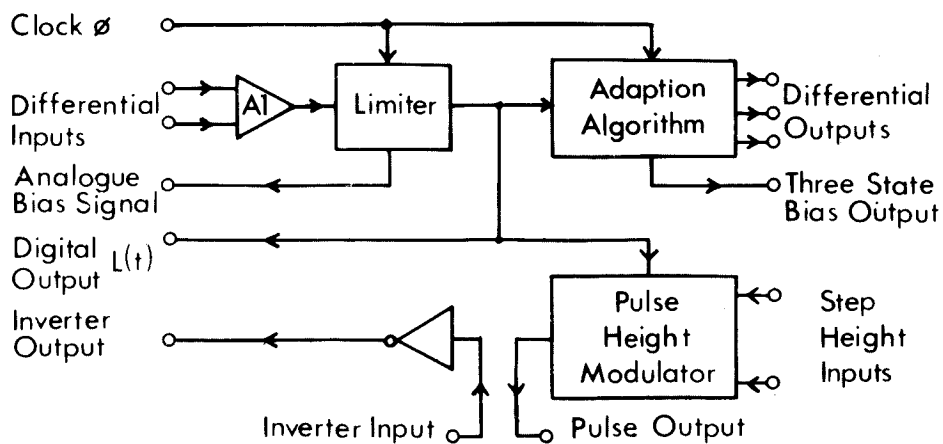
Clock ø

Differential Inputs

A1

Limiter

Adaption Algorithm

Differential Outputs

Analogue Bias Signal

Three State Bias Output

Digital Output

L(t)

Pulse Height Modulator

Step Height Inputs

Inverter Output

Inverter Input

Pulse Output